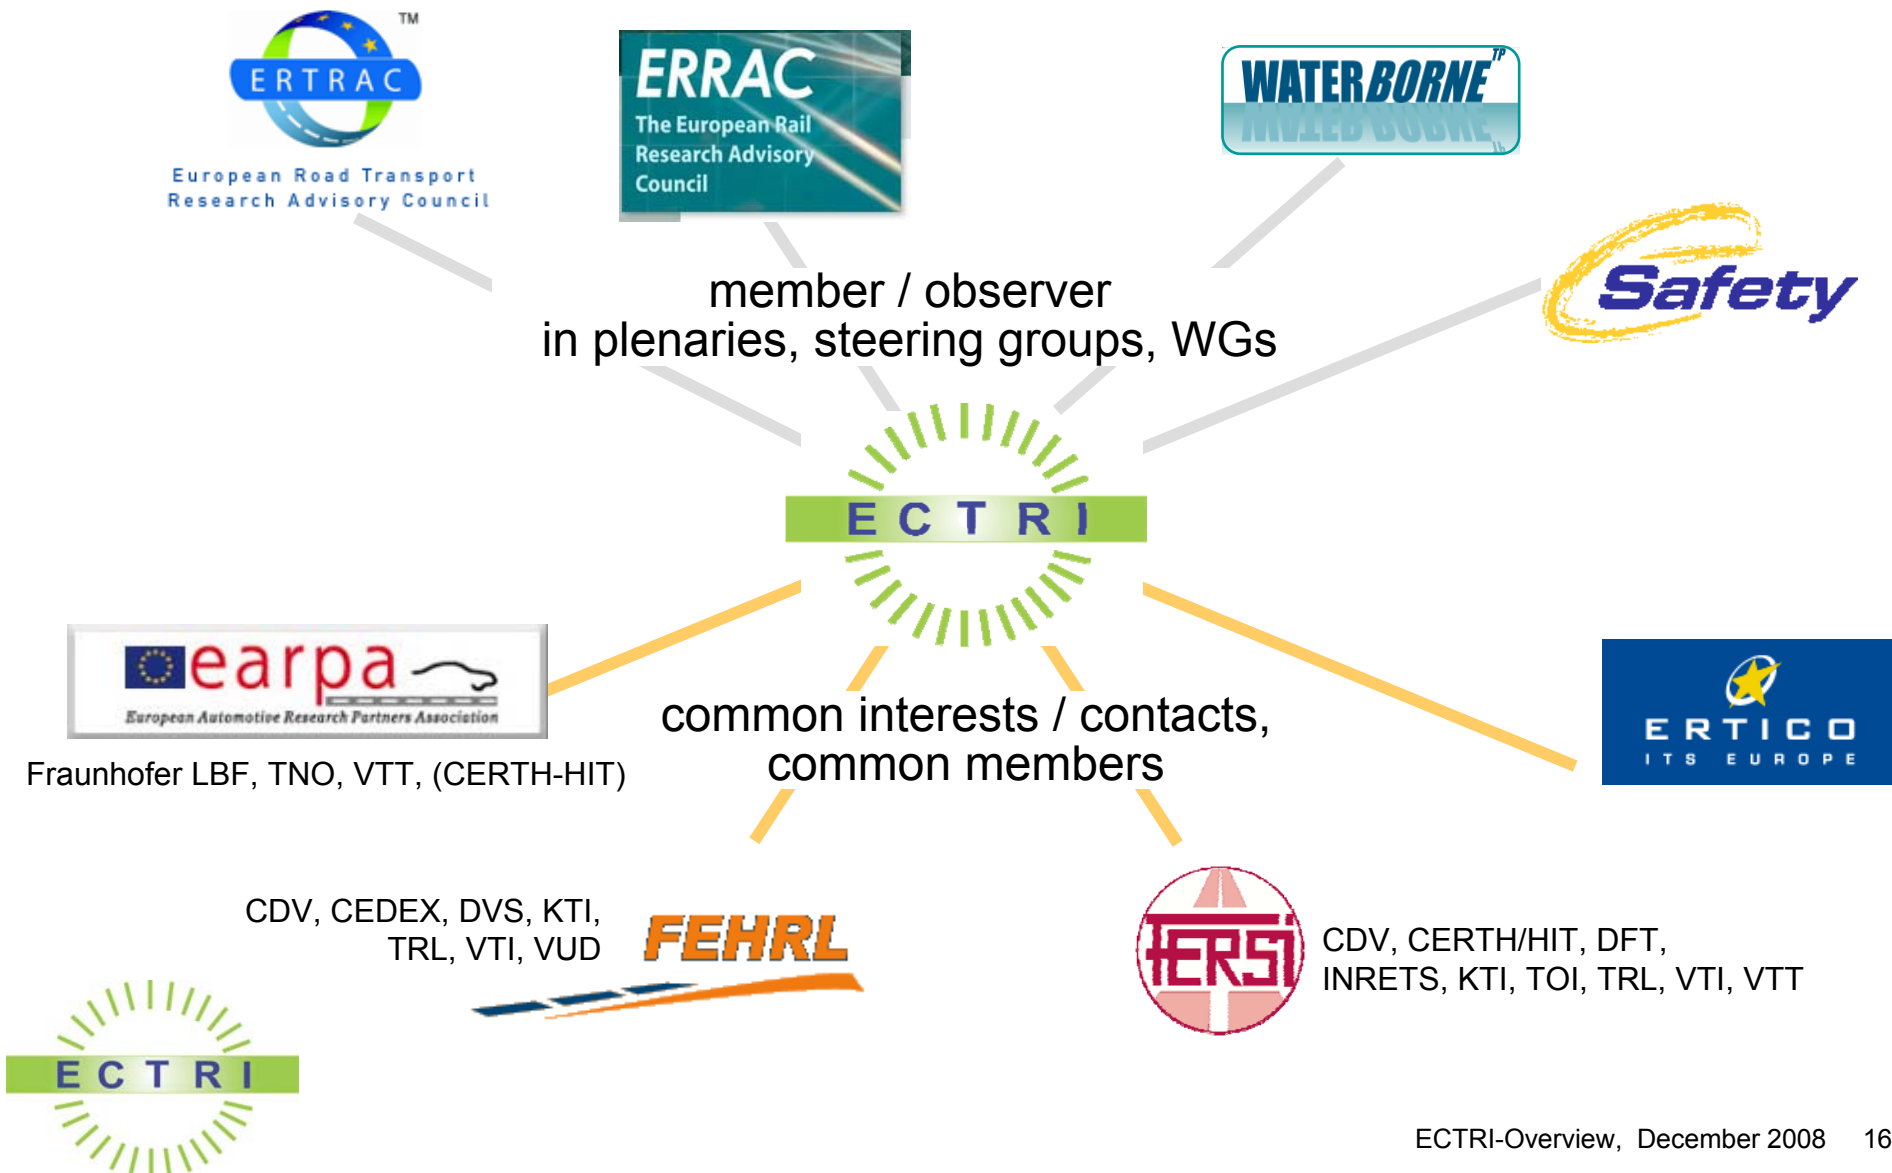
ERTRAC ™
European Road Transport Research Advisory Council

ERRAC
The European Rail Research Advisory Council

WATERBORNE TP

Safety

member / observer
in plenaries, steering groups, WGs

ECTRI

earpa
European Automotive Research Partners Association

Fraunhofer LBF, TNO, VTT, (CERTH-HIT)

common interests / contacts,
common members

ERTICO
ITS EUROPE

CDV, CEDEX, DVS, KTI,
TRL, VTI, VUD

FEHRL

FERSI

CDV, CERTH/HIT, DFT,
INRETS, KTI, TOI, TRL, VTI, VTT

ECTRI

ECTRI-Overview, December 2008 16